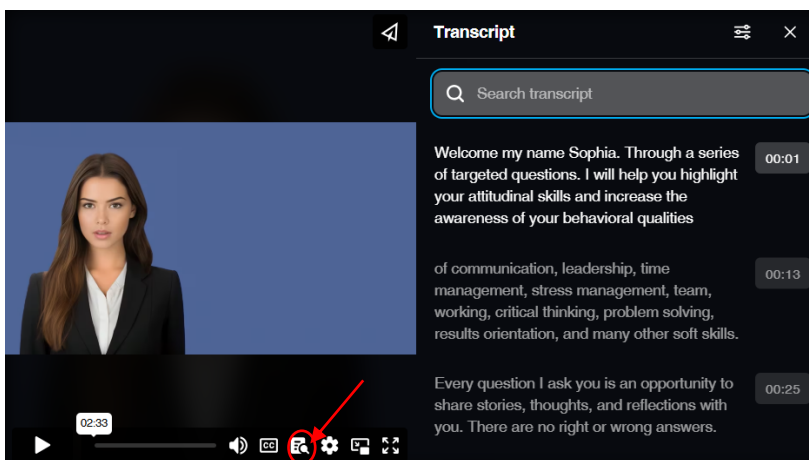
Transcript

Search transcript

Welcome my name Sophia. Through a series of targeted questions. I will help you highlight your attitudinal skills and increase the awareness of your behavioral qualities

00:01

of communication, leadership, time management, stress management, team, working, critical thinking, problem solving, results orientation, and many other soft skills.

00:13

Every question I ask you is an opportunity to share stories, thoughts, and reflections with you. There are no right or wrong answers.

00:25

02:33

CC